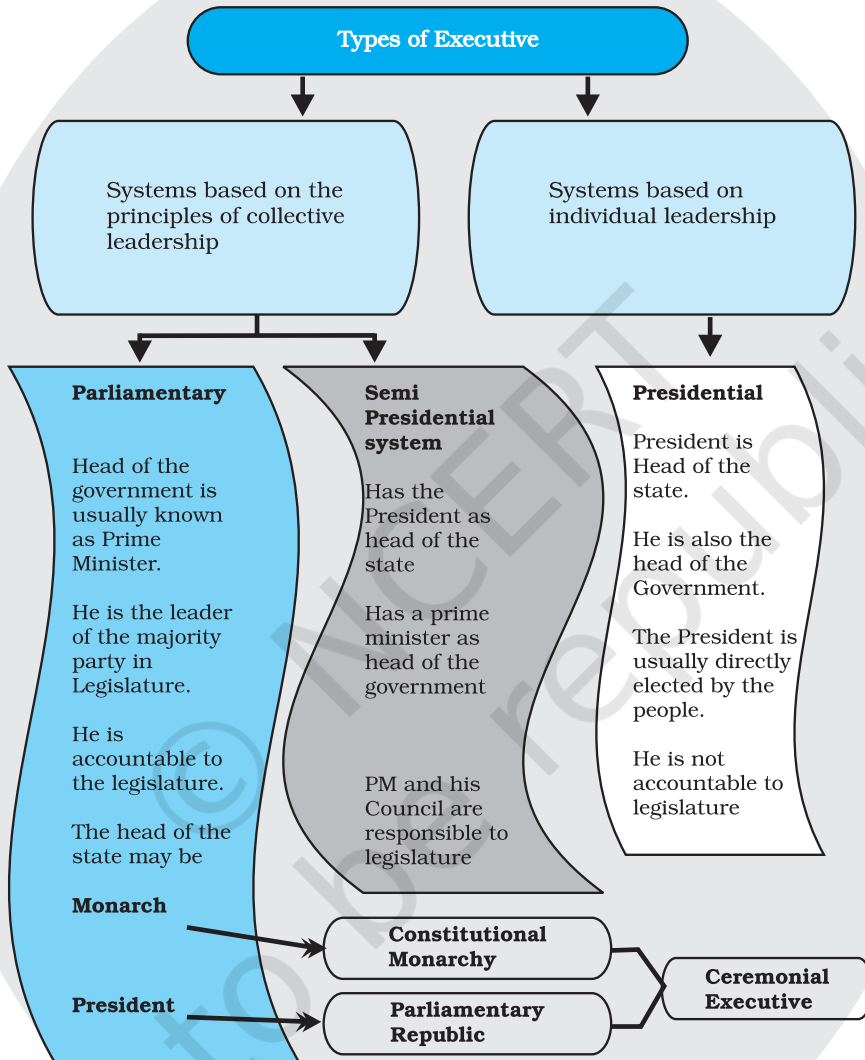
Types of Executive

Systems based on the principles of collective leadership

Systems based on individual leadership

Parliamentary

Head of the government is usually known as Prime Minister.

He is the leader of the majority party in Legislature.

He is accountable to the legislature.

The head of the state may be

Monarch

President

Semi Presidential system

Has the President as head of the state

Has a prime minister as head of the government

PM and his Council are responsible to legislature

Presidential

President is Head of the state.

He is also the head of the Government.

The President is usually directly elected by the people.

He is not accountable to legislature

Constitutional Monarchy

Parliamentary Republic

Ceremonial Executive

© NCERT
not to be republished